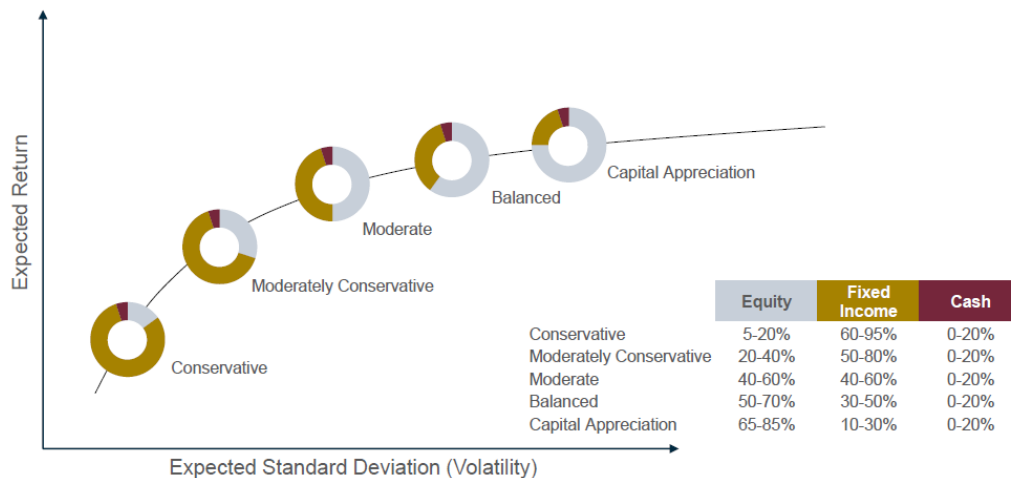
Expected Return

Capital Appreciation

Balanced

Moderate

Moderately Conservative

Conservative

| | Equity | Fixed Income | Cash |
|---|---|---|---|
| Conservative | 5-20% | 60-95% | 0-20% |
| Moderately Conservative | 20-40% | 50-80% | 0-20% |
| Moderate | 40-60% | 40-60% | 0-20% |
| Balanced | 50-70% | 30-50% | 0-20% |
| Capital Appreciation | 65-85% | 10-30% | 0-20% |

Expected Standard Deviation (Volatility)